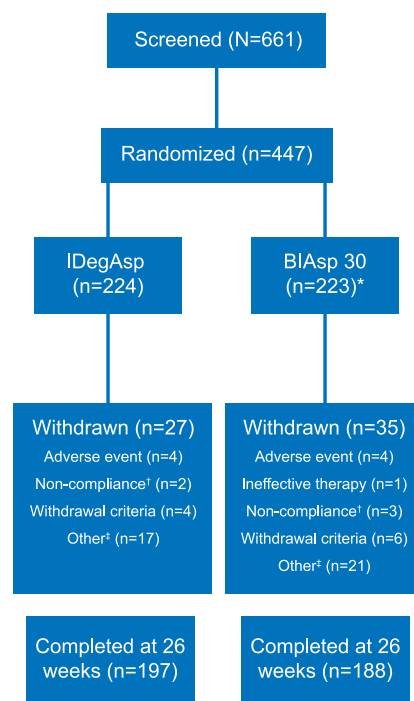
Screened (N=661)

Randomized (n=447)

IDegAsp (n=224)

BIAsp 30 (n=223)*

Withdrawn (n=27)
Adverse event (n=4)
Non-compliance† (n=2)
Withdrawal criteria (n=4)
Other‡ (n=17)

Withdrawn (n=35)
Adverse event (n=4)
Ineffective therapy (n=1)
Non-compliance† (n=3)
Withdrawal criteria (n=6)
Other‡ (n=21)

Completed at 26 weeks (n=197)

Completed at 26 weeks (n=188)